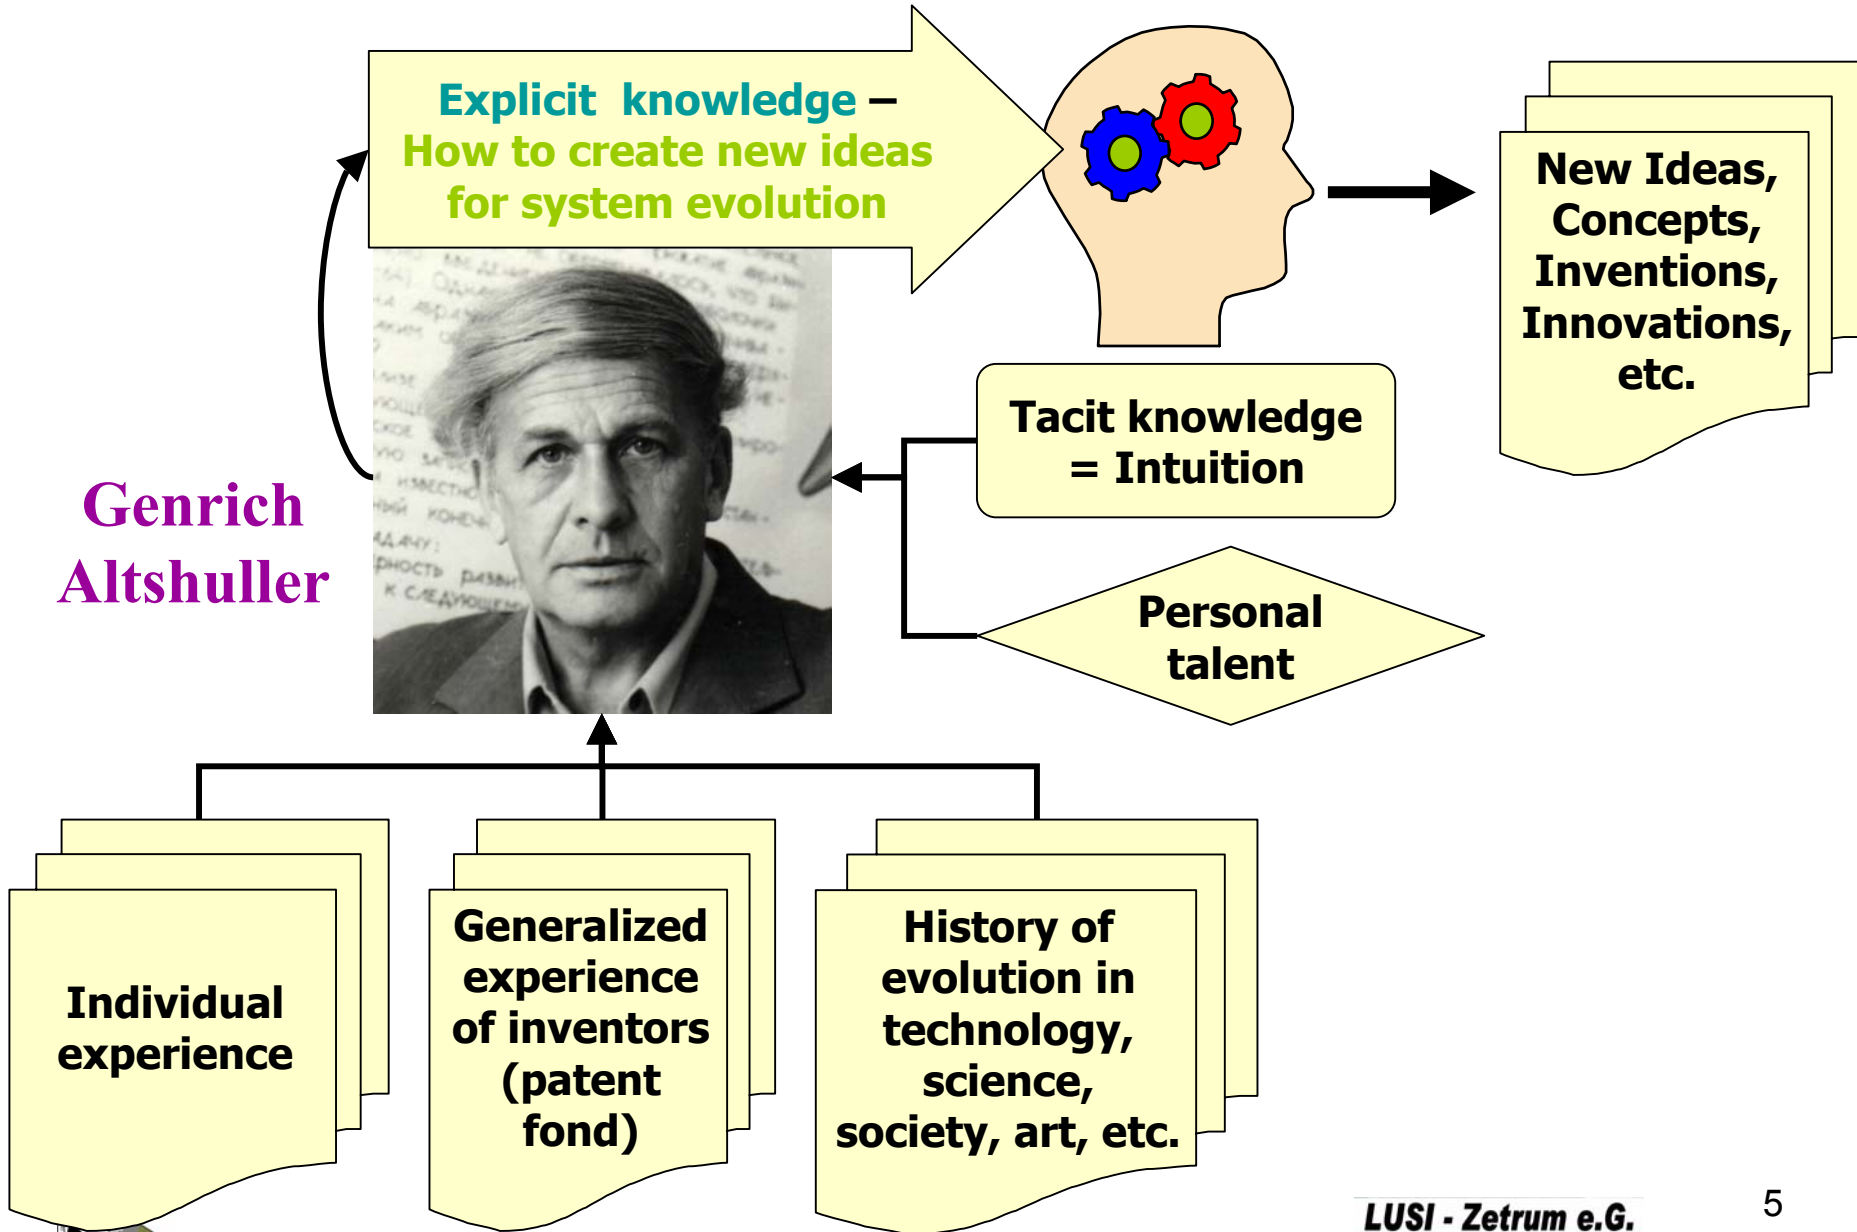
Explicit knowledge –
How to create new ideas for system evolution

New Ideas, Concepts, Inventions, Innovations, etc.

Tacit knowledge = Intuition

Personal talent

Genrich Altshuller

Individual experience

Generalized experience of inventors (patent fond)

History of evolution in technology, science, society, art, etc.

LUSI - Zetrum e.G.

5